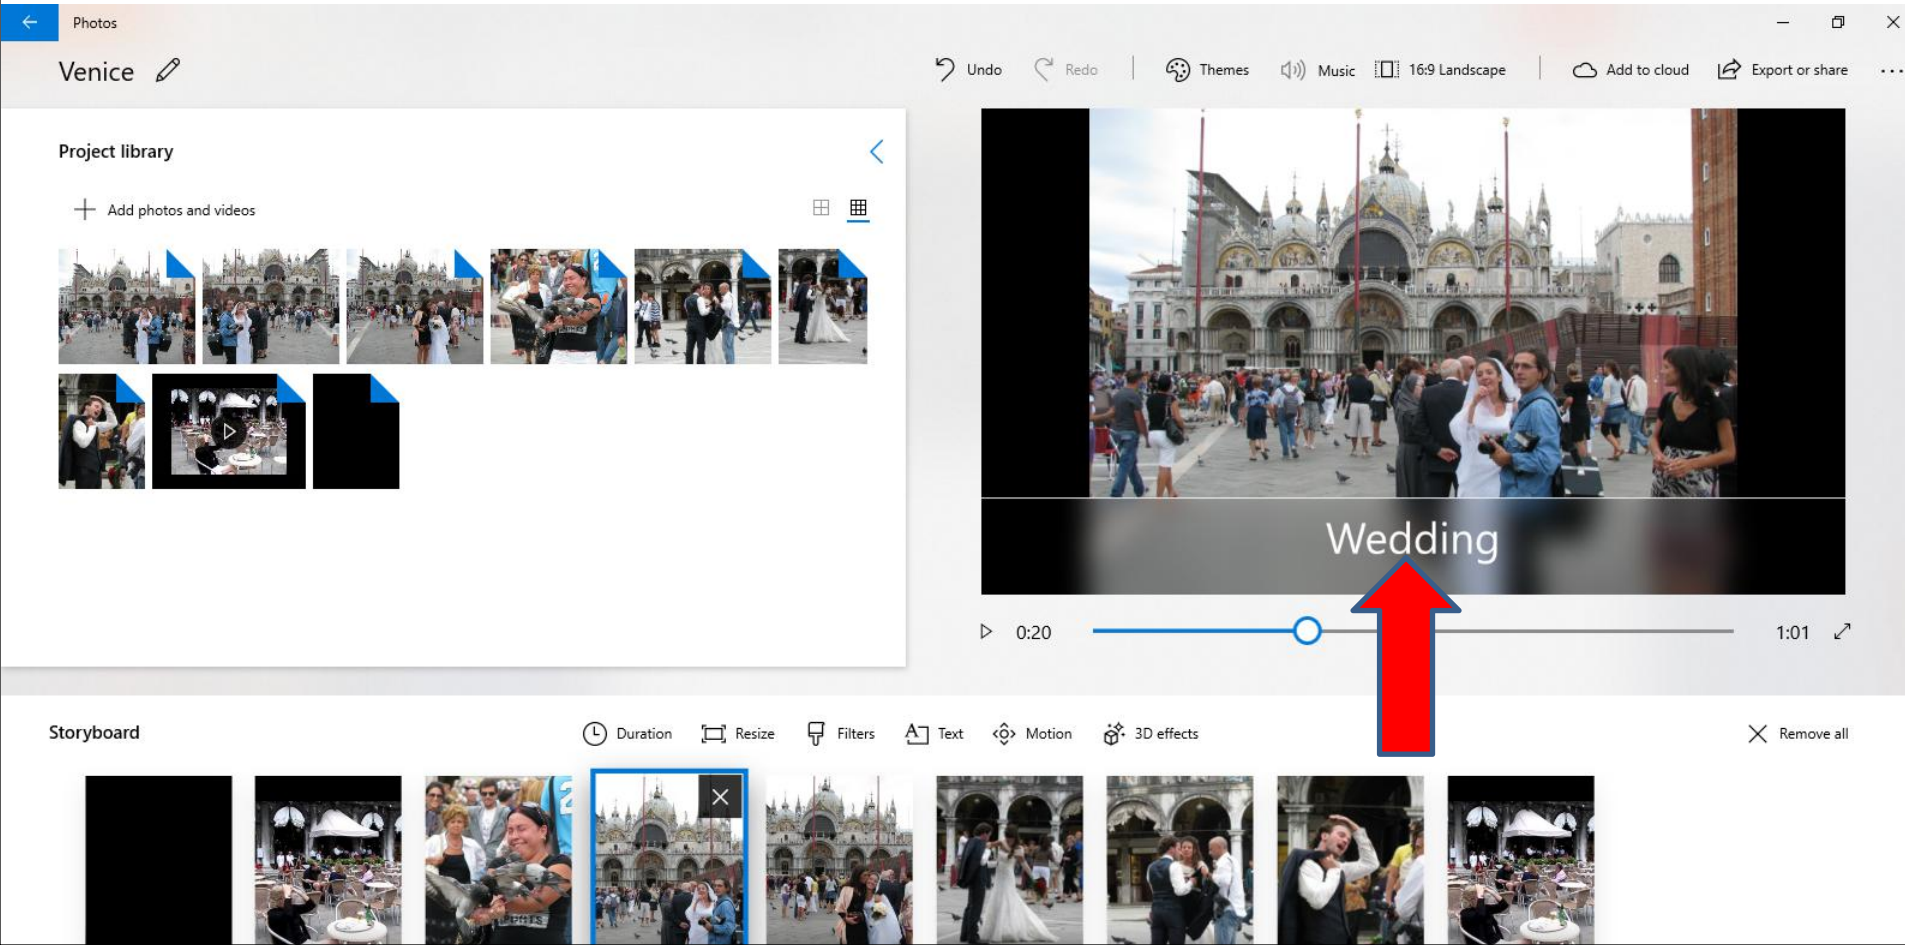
Photos

Venice

Undo Redo Themes Music 16:9 Landscape Add to cloud Export or share ...

Project library

Add photos and videos

Wedding

0:20

1:01

Storyboard

Duration Resize Filters Text Motion 3D effects

Remove all